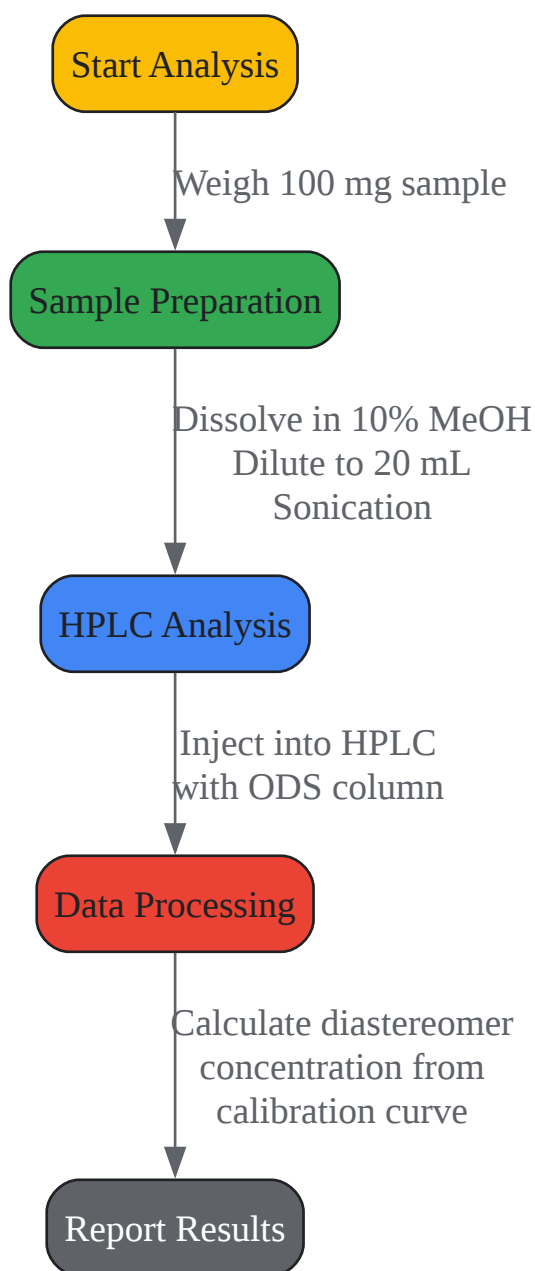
Start Analysis

Weigh 100 mg sample

Sample Preparation

Dissolve in 10% MeOH
Dilute to 20 mL
Sonication

HPLC Analysis

Inject into HPLC
with ODS column

Data Processing

Calculate diastereomer
concentration from
calibration curve

Report Results